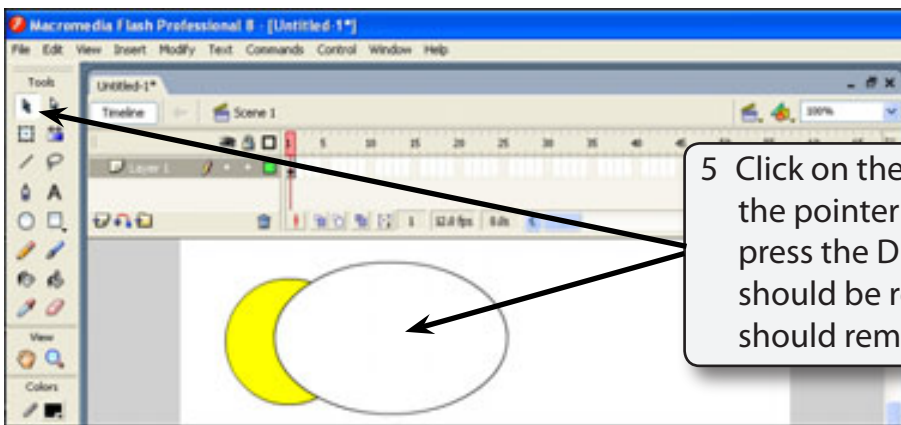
Macromedia Flash Professional 8 - [Untitled-1*]

File Edit View Insert Modify Text Commands Control Window Help

Tools

Untitled-1*

Timeline

Scene 1

100%

Layer 1

1 5 10 15 20 25 30 35 40

1 12.0 fps 0.0s

View

Colors

5 Click on the the pointer press the D should be r should rem